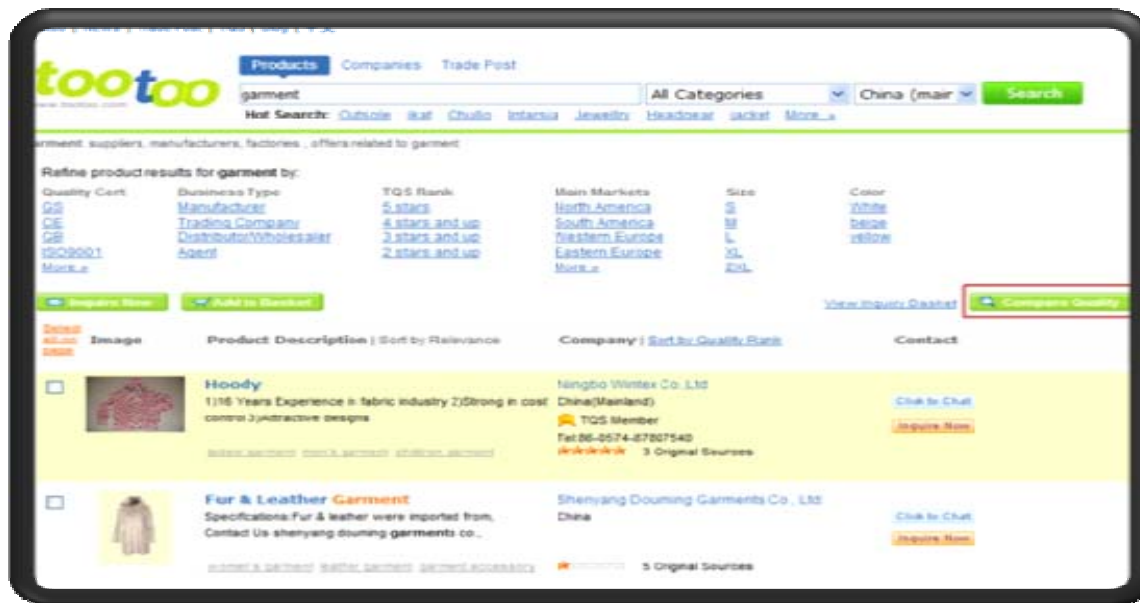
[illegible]

tootoo
www.tootoo.com

Products Companies Trade Post

garment

All Categories

China (mair

Search

Hot Search: Outsole ikat Chullo Intarsia Jewelry Headwear jacket More »

arment suppliers, manufacturers, factories , offers related to garment

Refine product results for garment by:

| Quality Cert. | Business Type | TQS Rank | Main Markets | Size | Color |
|---|---|---|---|---|---|
| GS | Manufacturer | 5 stars | North America | S | White |
| CE | Trading Company | 4 stars and up | South America | M | beige |
| GB | Distributor/Wholesaler | 3 stars and up | Western Europe | L | yellow |
| ISO9001 | Agent | 2 stars and up | Eastern Europe | XL | |
| More » | | | More » | 2XL | |

Inquire Now Add to Basket View Inquiry Basket Compare Quality

Select all on page Image Product Description | Sort by Relevance Company | Sort by Quality Rank Contact

Hoody
1)16 Years Experience in fabric industry 2)Strong in cost control 3)Attractive designs
ladies garment men's garment children garment
Ningbo Wintex Co. Ltd
China(Mainland)
TQS Member
Tel:86-0574-87807540
3 Original Sources
Click to Chat
Inquire Now

Fur & Leather Garment
Specifications:Fur & leather were imported from, Contact Us shenyang douming garments co...
women's garment leather garment garment accessory
Shenyang Douming Garments Co., Ltd
China
5 Original Sources
Click to Chat
Inquire Now